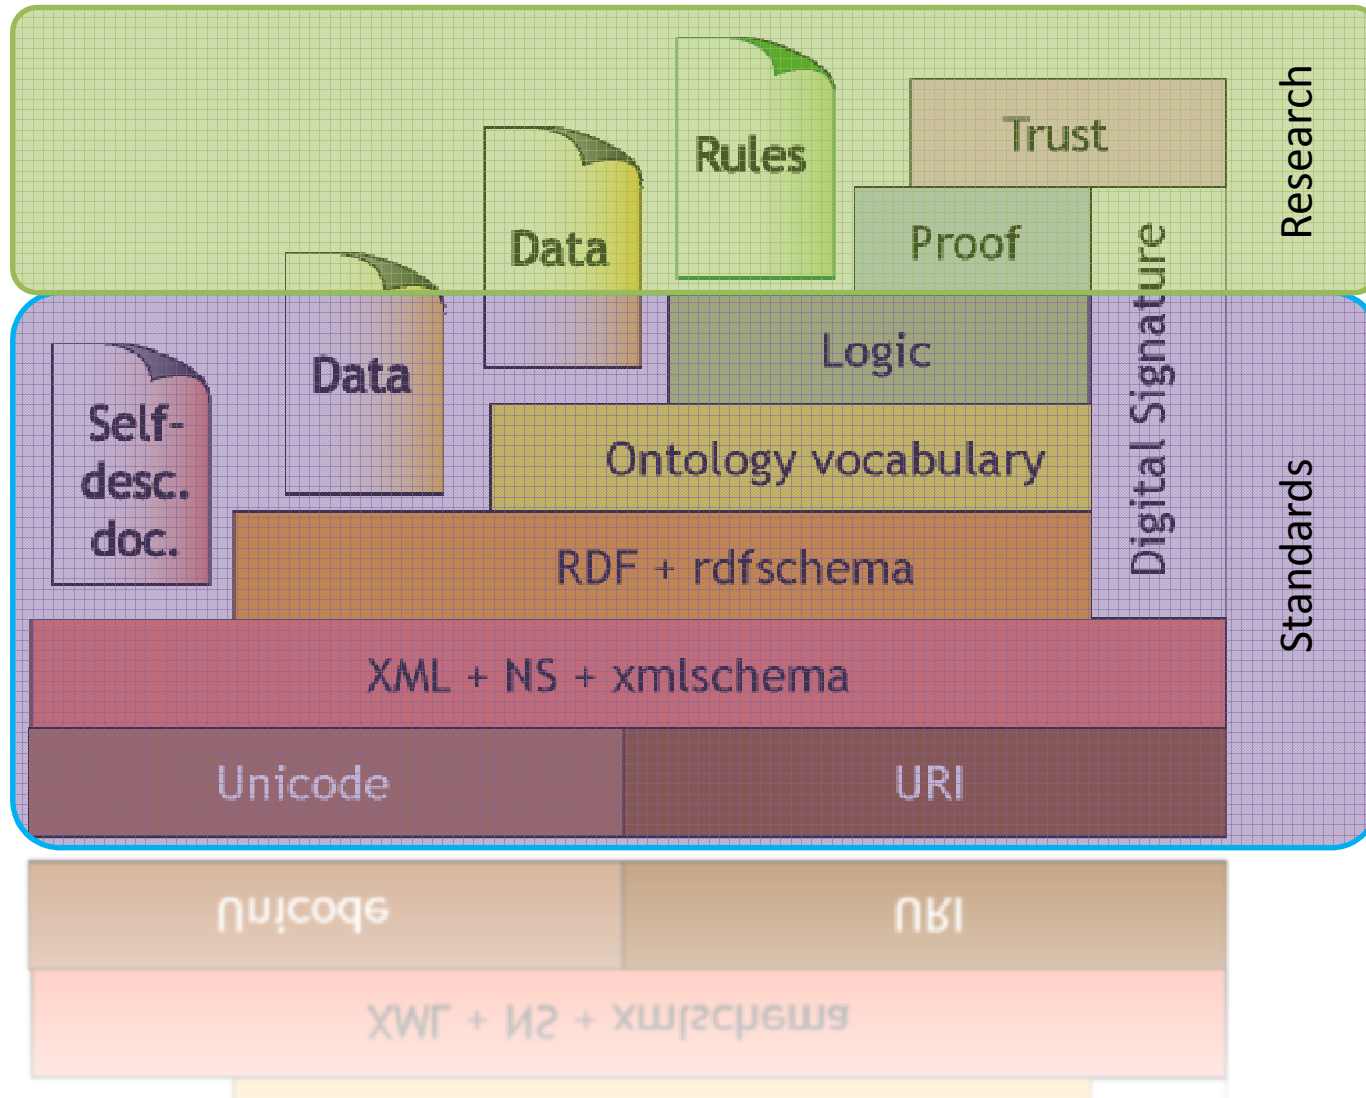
Rules

Data

Trust

Proof

Research

Data

Logic

Self-desc. doc.

Ontology vocabulary

Digital Signature

RDF + rdfschema

Standards

XML + NS + xmlschema

Unicode

URI

Unicode

URI

XML + NS + xmlschema